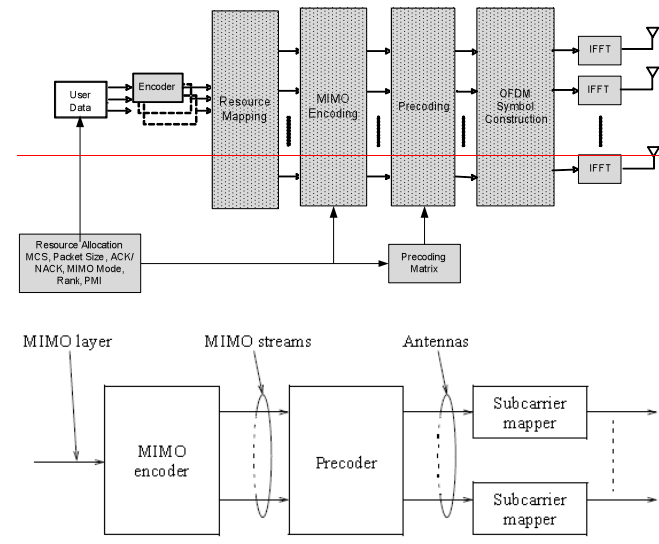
User Data

Encoder

Resource Mapping

MIMO Encoding

Precoding

OFDM Symbol Construction

IFFT

IFFT

IFFT

Resource Allocation MCS, Packet Size, ACK/ NACK, MIMO Mode, Rank, PMI

Precoding Matrix

MIMO layer

MIMO streams

Antennas

MIMO encoder

Precoder

Subcarrier mapper

Subcarrier mapper